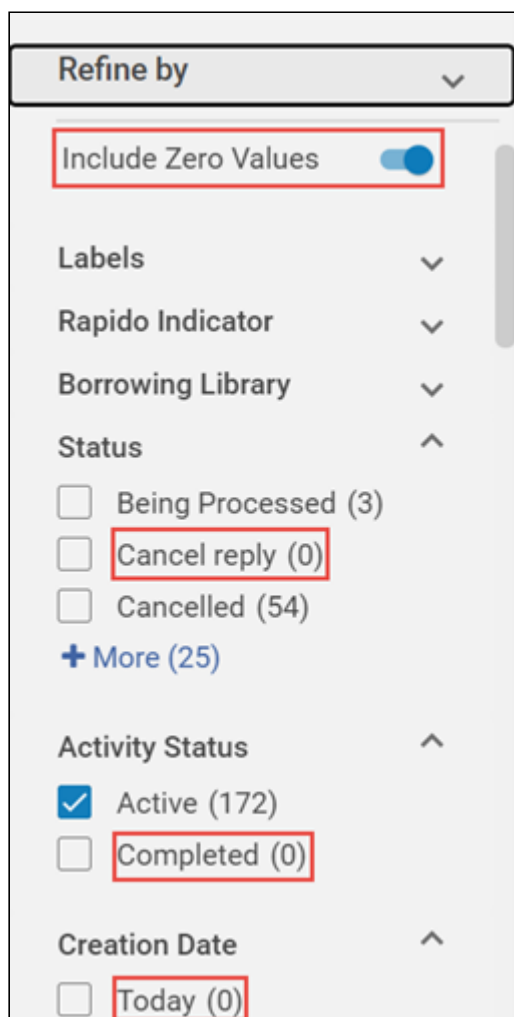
Refine by

Include Zero Values

Labels

Rapido Indicator

Borrowing Library

Status

Being Processed (3)

Cancel reply (0)

Cancelled (54)

+ More (25)

Activity Status

Active (172)

Completed (0)

Creation Date

Today (0)